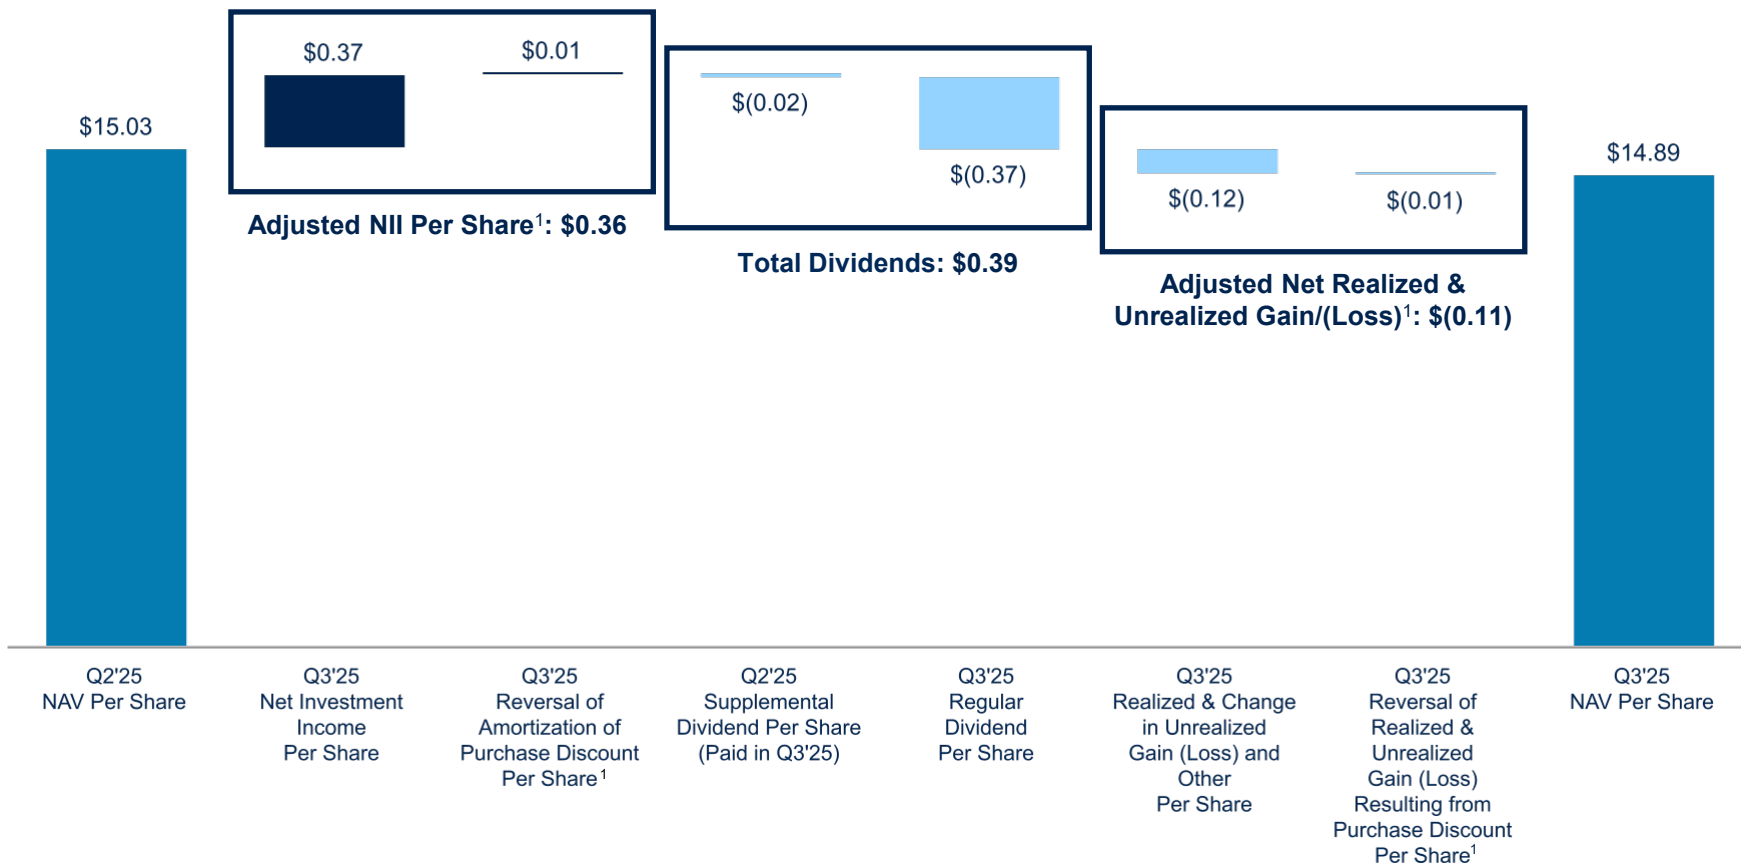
$15.03

$0.37

$0.01

Adjusted NII Per Share$^1$: $0.36

$(0.02)

$(0.37)

Total Dividends: $0.39

$(0.12)

$(0.01)

Adjusted Net Realized & Unrealized Gain/(Loss)$^1$: $(0.11)

$14.89

Q2'25 NAV Per Share

Q3'25 Net Investment Income Per Share

Q3'25 Reversal of Amortization of Purchase Discount Per Share$^1$

Q2'25 Supplemental Dividend Per Share (Paid in Q3'25)

Q3'25 Regular Dividend Per Share

Q3'25 Realized & Change in Unrealized Gain (Loss) and Other Per Share

Q3'25 Reversal of Realized & Unrealized Gain (Loss) Resulting from Purchase Discount Per Share$^1$

Q3'25 NAV Per Share